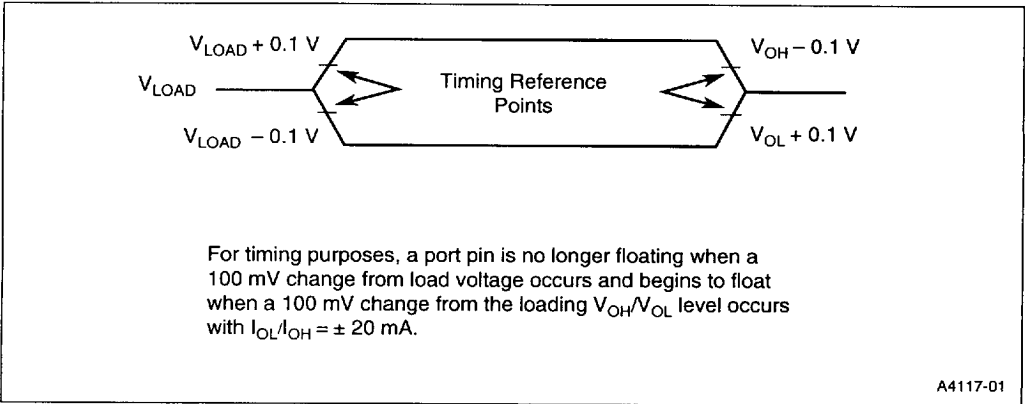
$V_{LOAD} + 0.1$ V

$V_{LOAD}$

$V_{LOAD} - 0.1$ V

Timing Reference Points

$V_{OH} - 0.1$ V

$V_{OL} + 0.1$ V

For timing purposes, a port pin is no longer floating when a 100 mV change from load voltage occurs and begins to float when a 100 mV change from the loading $V_{OH}/V_{OL}$ level occurs with $I_{OL}/I_{OH} = \pm 20$ mA.

A4117-01